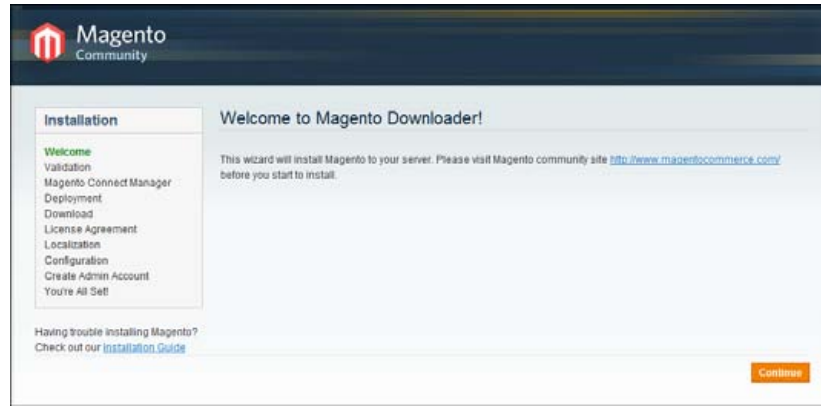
Magento
Community

Installation

Welcome
Validation
Magento Connect Manager
Deployment
Download
License Agreement
Localization
Configuration
Create Admin Account
You're All Set!

Having trouble installing Magento? Check out our Installation Guide

Welcome to Magento Downloader!

This wizard will install Magento to your server. Please visit Magento community site http://www.magentocommerce.com/ before you start to install.

Continue